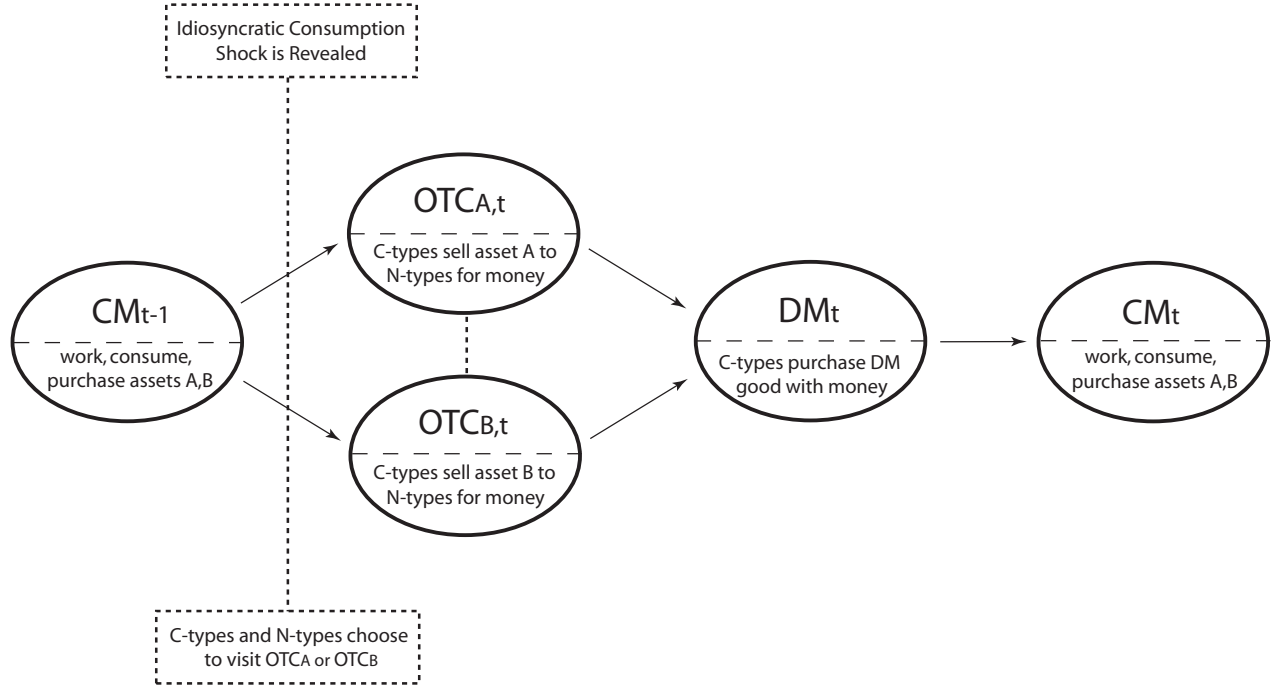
Idiosyncratic Consumption Shock is Revealed

$CM_{t-1}$
work, consume, purchase assets A,B

$OTC_{A,t}$
C-types sell asset A to N-types for money

$OTC_{B,t}$
C-types sell asset B to N-types for money

$DM_t$
C-types purchase DM good with money

$CM_t$
work, consume, purchase assets A,B

C-types and N-types choose to visit $OTC_A$ or $OTC_B$